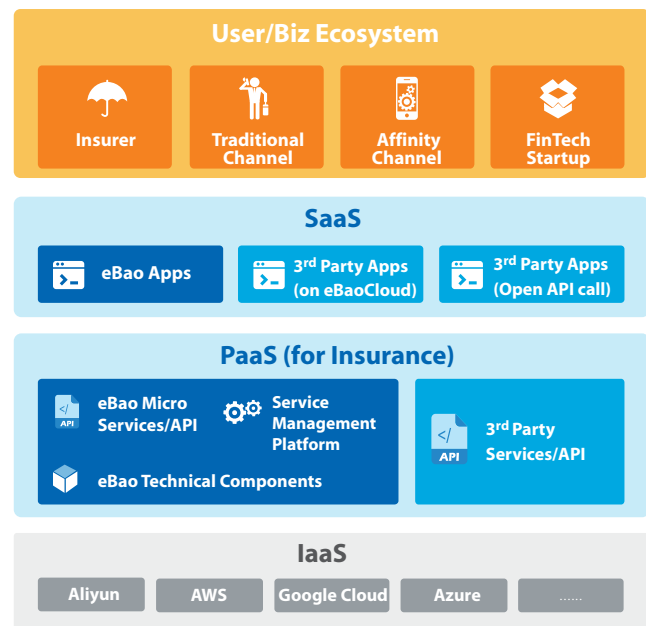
User/Biz Ecosystem

Insurer

Traditional Channel

Affinity Channel

FinTech Startup

SaaS

eBao Apps

$3^{rd}$ Party Apps (on eBaoCloud)

$3^{rd}$ Party Apps (Open API call)

PaaS (for Insurance)

API

eBao Micro Services/API

Service Management Platform

eBao Technical Components

API

$3^{rd}$ Party Services/API

IaaS

Aliyun

AWS

Google Cloud

Azure

......